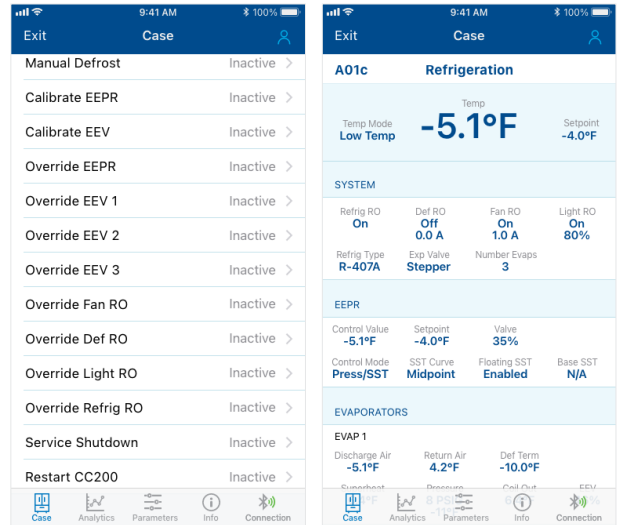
9:41 AM 100%

Exit Case

Manual Defrost Inactive
Calibrate EEPR Inactive
Calibrate EEV Inactive
Override EEPR Inactive
Override EEV 1 Inactive
Override EEV 2 Inactive
Override EEV 3 Inactive
Override Fan RO Inactive
Override Def RO Inactive
Override Light RO Inactive
Override Refrig RO Inactive
Service Shutdown Inactive
Restart CC200 Inactive

Case Analytics Parameters Info Connection

9:41 AM 100%

Exit Case

A01c Refrigeration

Temp Mode
Low Temp

Temp
-5.1°F

Setpoint
-4.0°F

SYSTEM

Refrig RO
On

Def RO
Off
0.0 A

Fan RO
On
1.0 A

Light RO
On
80%

Refrig Type
R-407A

Exp Valve
Stepper

Number Evaps
3

EEPR

Control Value
-5.1°F

Setpoint
-4.0°F

Valve
35%

Control Mode
Press/SST

SST Curve
Midpoint

Floating SST
Enabled

Base SST
N/A

EVAPORATORS

EVAP 1

Discharge Air
-5.1°F

Return Air
4.2°F

Def Term
-10.0°F

Superheat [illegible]

Pressure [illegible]

Coil Out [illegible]

EEV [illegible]

Case Analytics Parameters Info Connection